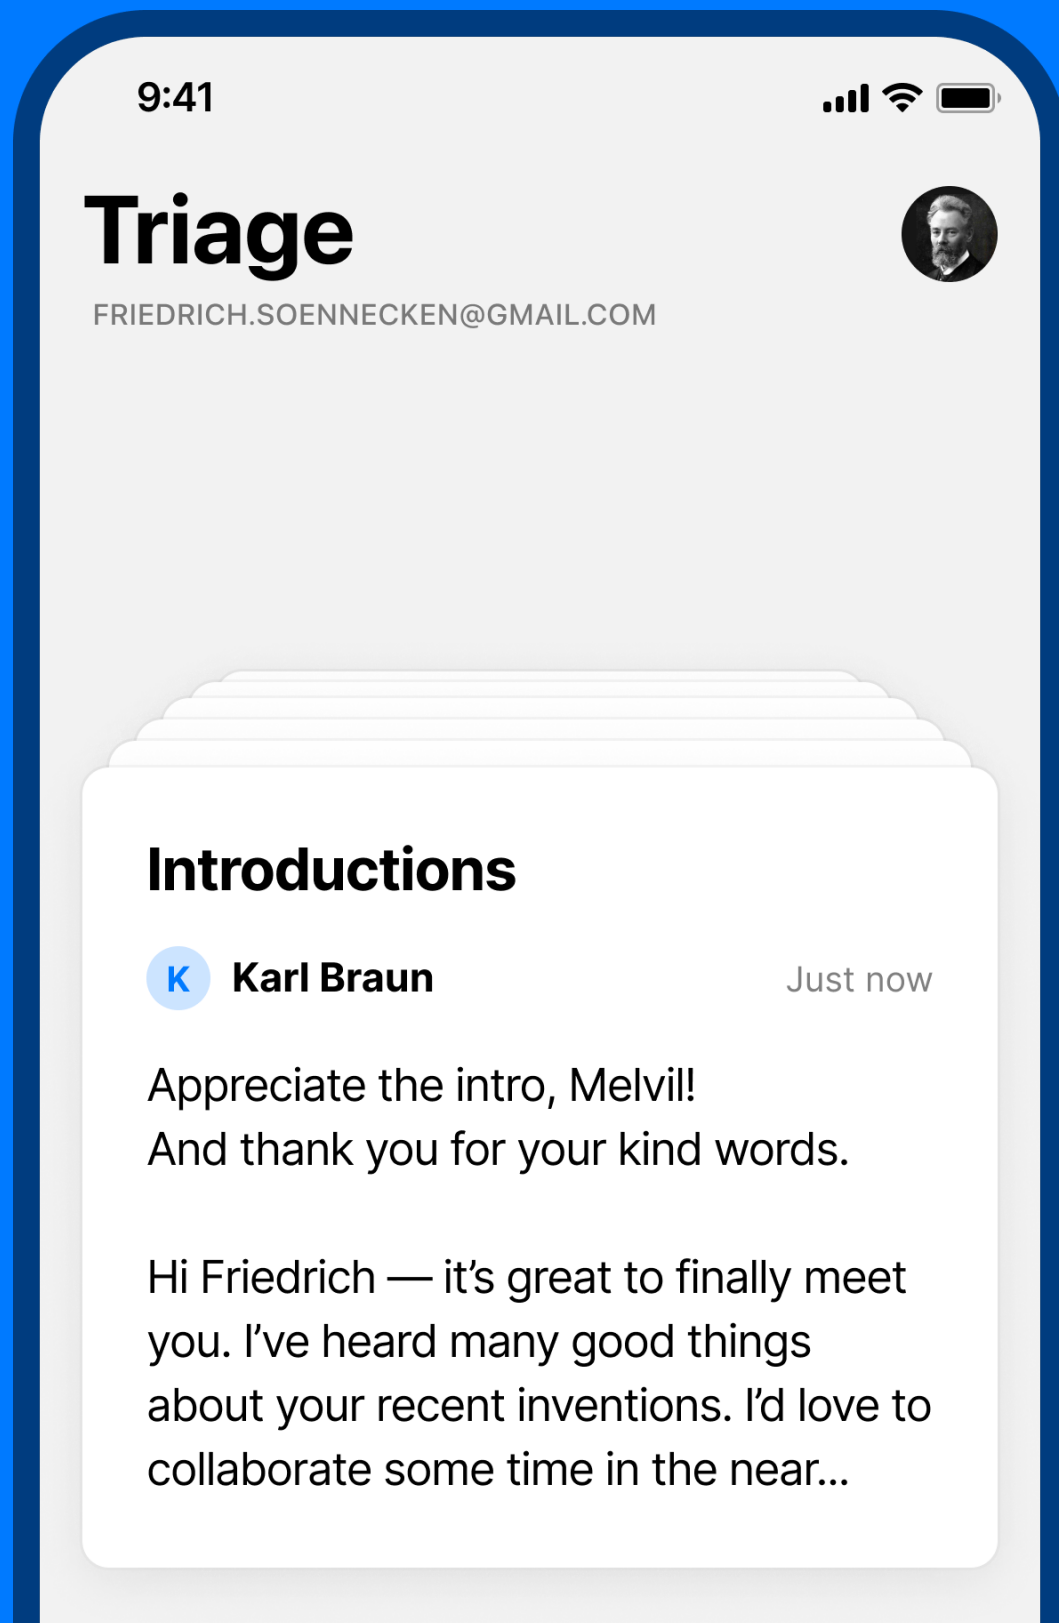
9:41

Triage

FRIEDRICH.SOENNECKEN@GMAIL.COM

Introductions

K Karl Braun Just now

Appreciate the intro, Melvil!
And thank you for your kind words.

Hi Friedrich — it's great to finally meet you. I've heard many good things about your recent inventions. I'd love to collaborate some time in the near...